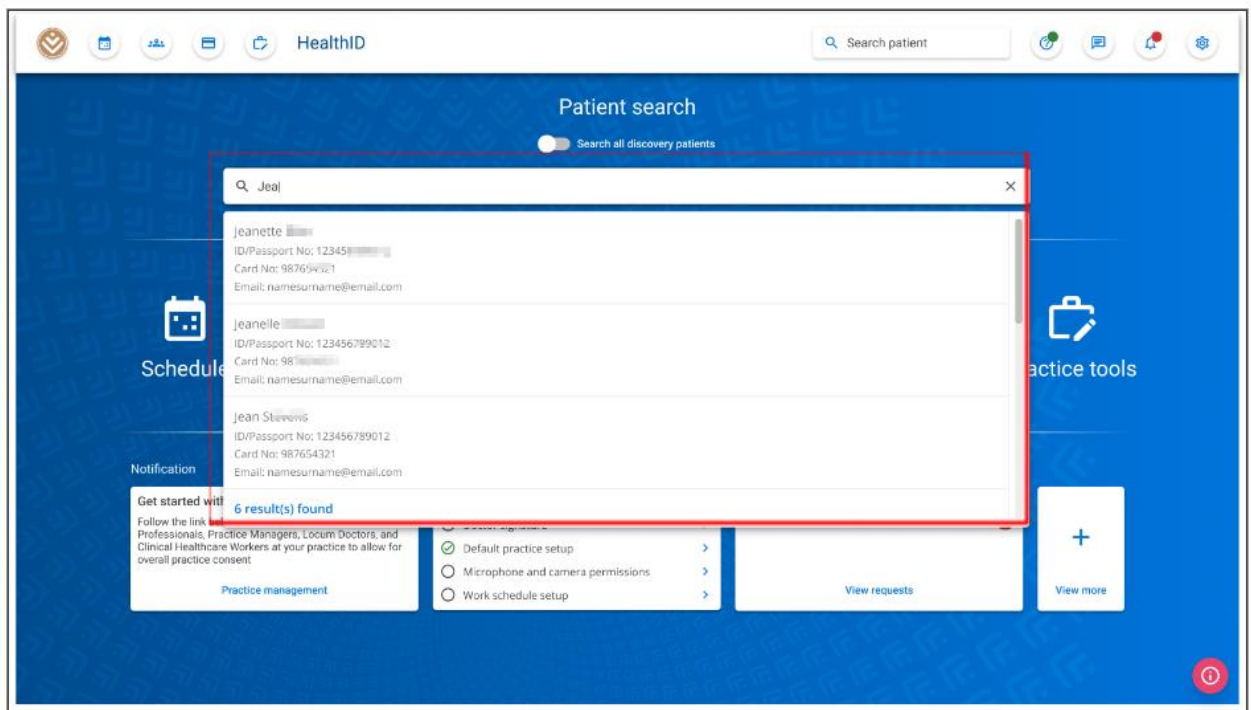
HealthID

Search patient

Patient search

Search all discovery patients

Jeal

Jeanette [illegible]
ID/Passport No: 12345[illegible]
Card No: 98765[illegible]
Email: namesurname@email.com

Jeanelle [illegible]
ID/Passport No: 123456789012
Card No: 98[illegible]
Email: namesurname@email.com

Jean S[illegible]
ID/Passport No: 123456789012
Card No: 987654321
Email: namesurname@email.com

6 result(s) found

Schedule

actice tools

Notification

Get started wit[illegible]

Follow the link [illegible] Professionals, Practice Managers, Locum Doctors, and Clinical Healthcare Workers at your practice to allow for overall practice consent

Practice management

Default practice setup

Microphone and camera permissions

Work schedule setup

View requests

+

View more